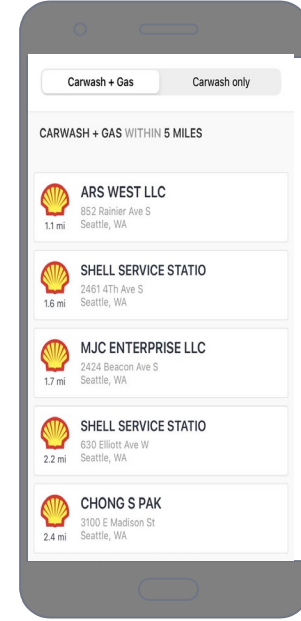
Carwash + Gas

Carwash only

CARWASH + GAS WITHIN 5 MILES

1.1 mi
ARS WEST LLC
852 Rainier Ave S
Seattle, WA

1.6 mi
SHELL SERVICE STATIO
2461 4Th Ave S
Seattle, WA

1.7 mi
MJC ENTERPRISE LLC
2424 Beacon Ave S
Seattle, WA

2.2 mi
SHELL SERVICE STATIO
630 Elliott Ave W
Seattle, WA

2.4 mi
CHONG S PAK
3100 E Madison St
Seattle, WA